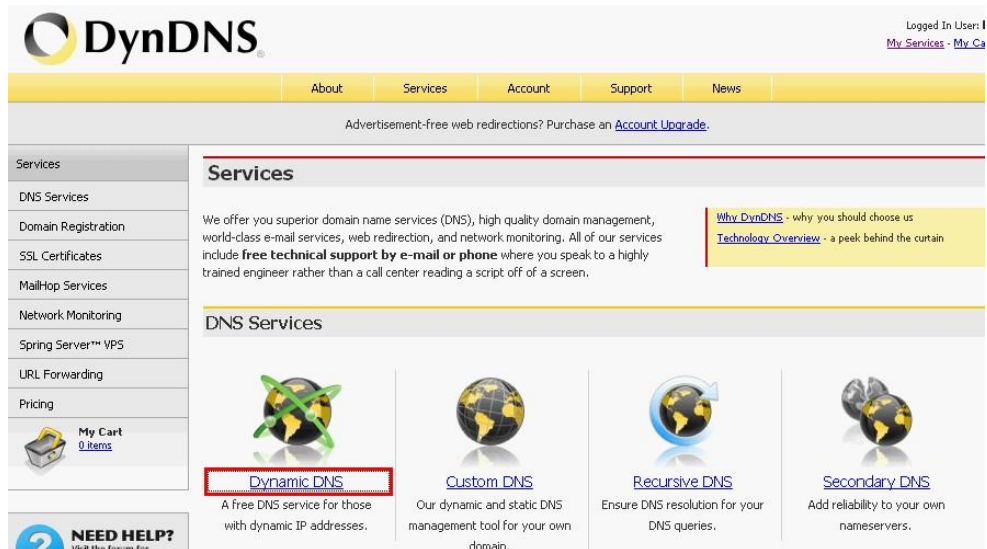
DynDNS

Logged In User: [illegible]
My Services - My Ca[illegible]

About | Services | Account | Support | News

Advertisement-free web redirections? Purchase an Account Upgrade.

Services
DNS Services
Domain Registration
SSL Certificates
MailHop Services
Network Monitoring
Spring Server™ VPS
URL Forwarding
Pricing

My Cart
0 items

NEED HELP?
Visit the forum for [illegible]

Services

We offer you superior domain name services (DNS), high quality domain management, world-class e-mail services, web redirection, and network monitoring. All of our services include **free technical support by e-mail or phone** where you speak to a highly trained engineer rather than a call center reading a script off of a screen.

Why DynDNS - why you should choose us
Technology Overview - a peek behind the curtain

DNS Services

Dynamic DNS
A free DNS service for those with dynamic IP addresses.

Custom DNS
Our dynamic and static DNS management tool for your own domain.

Recursive DNS
Ensure DNS resolution for your DNS queries.

Secondary DNS
Add reliability to your own nameservers.